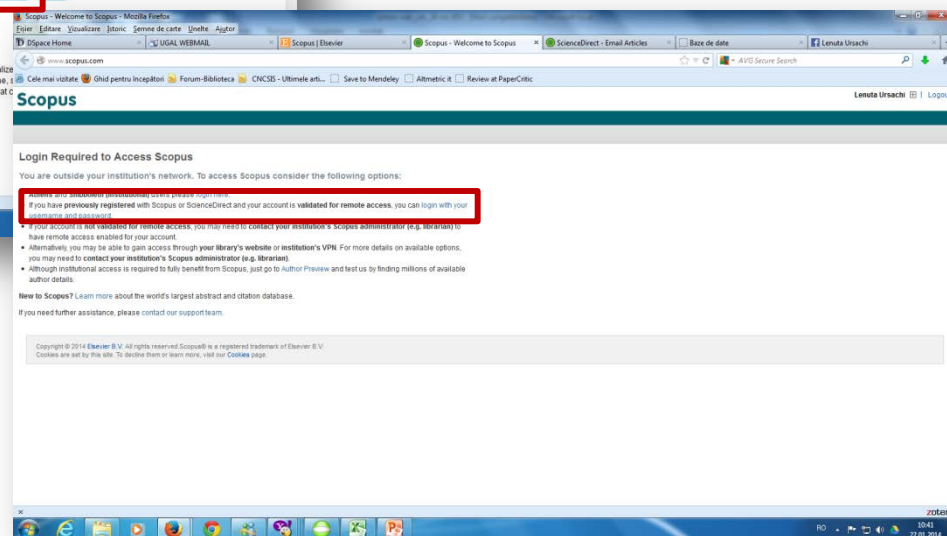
Scopus - Welcome to Scopus - Mozilla Firefox

Fișier Editare Vizualizare Istoric Semne de carte Unelte Ajutor

DSpace Home | UGAL WEBMAIL | Scopus | Elsevier | Scopus - Welcome to Scopus | ScienceDirect - Email Articles | Baze de date | Lenuta Ursachi

www.scopus.com

AVG Secure Search

Cele mai vizitate | Ghid pentru începători | Forum-Biblioteca | CNCSIS - Ultimele arti... | Save to Mendeley | Altmetric it | Review at PaperCritic

Scopus

Lenuta Ursachi | Logou

Login Required to Access Scopus

You are outside your institution's network. To access Scopus consider the following options:

• Athens and Shibboleth (institutional) users please login here.
If you have previously registered with Scopus or ScienceDirect and your account is validated for remote access, you can login with your username and password.
• If your account is not validated for remote access, you may need to contact your institution's Scopus administrator (e.g. librarian) to have remote access enabled for your account.
• Alternatively, you may be able to gain access through your library's website or institution's VPN. For more details on available options, you may need to contact your institution's Scopus administrator (e.g. librarian).
• Although institutional access is required to fully benefit from Scopus, just go to Author Preview and test us by finding millions of available author details.

New to Scopus? Learn more about the world's largest abstract and citation database.

If you need further assistance, please contact our support team.

Copyright © 2014 Elsevier B.V. All rights reserved. Scopus® is a registered trademark of Elsevier B.V.
Cookies are set by this site. To decline them or learn more, visit our Cookies page.

zoter

RO 10:41 27.01.2014